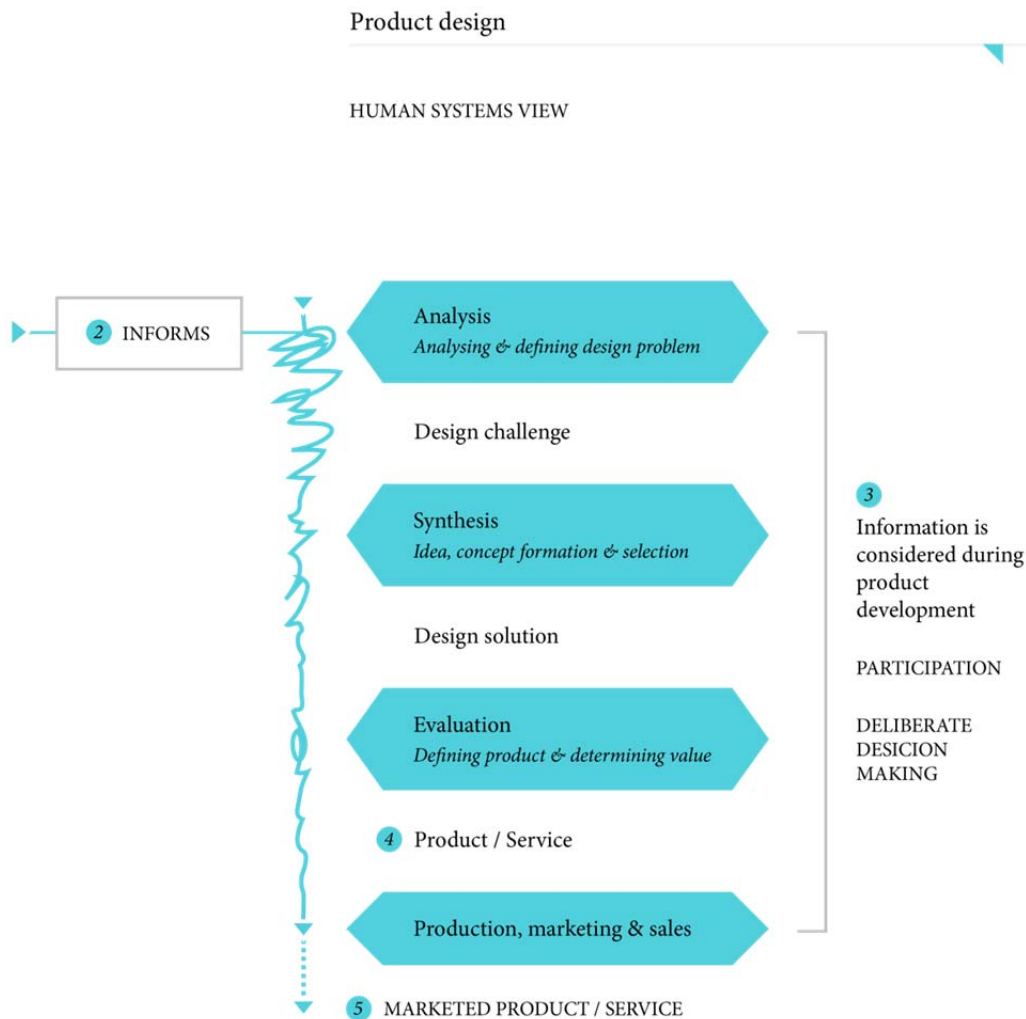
Product design

HUMAN SYSTEMS VIEW

2 INFORMS

Analysis
Analysing & defining design problem

Design challenge

Synthesis
Idea, concept formation & selection

Design solution

Evaluation
Defining product & determining value

4 Product / Service

Production, marketing & sales

5 MARKETED PRODUCT / SERVICE

3
Information is considered during product development

PARTICIPATION

DELIBERATE DESICION MAKING